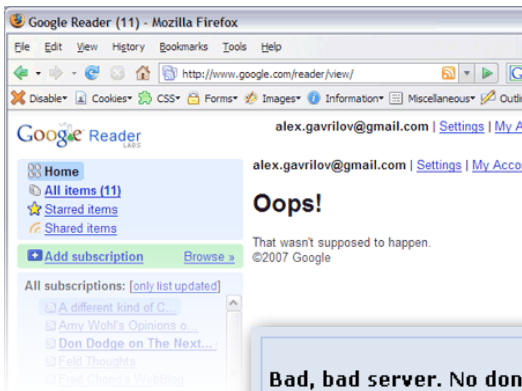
Google Reader (11) - Mozilla Firefox

File Edit View History Bookmarks Tools Help

http://www.google.com/reader/view/

Disable Cookies CSS Forms Images Information Miscellaneous Outli

Google Reader LABS

alex.gavrilov@gmail.com | Settings | My A

Home
All items (11)
Starred items
Shared items

Add subscription Browse »

All subscriptions: [only list updated]
A different kind of C...
Amy Wohl's Opinions o...
Don Dodge on The Next...
Feld Thoughts
Fred Chong's WebBlog

alex.gavrilov@gmail.com | Settings | My Acco

Oops!

That wasn't supposed to happen.
©2007 Google

Bad, bad server. No don